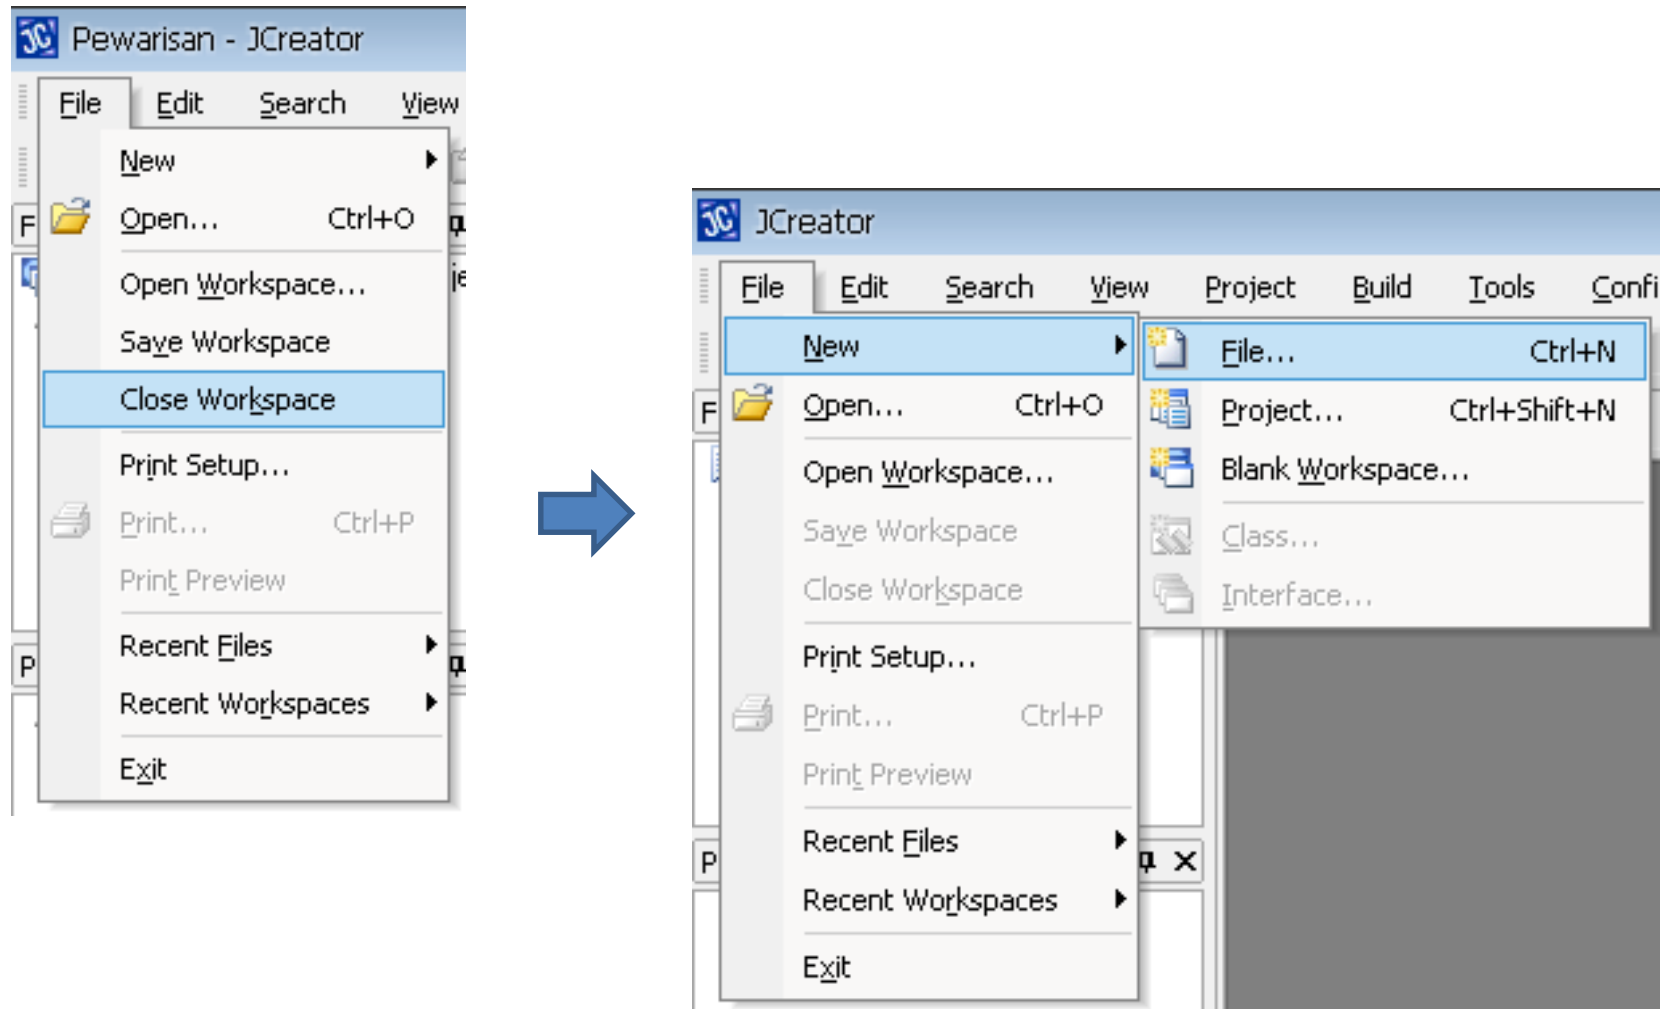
Pewarisan - JCreator

File Edit Search View

New

Open... Ctrl+O

Open Workspace...

Save Workspace

Close Workspace

Print Setup...

Print... Ctrl+P

Print Preview

Recent Files

Recent Workspaces

Exit

F

P

JCreator

File Edit Search View Project Build Tools Confi

New

Open... Ctrl+O

Open Workspace...

Save Workspace

Close Workspace

Print Setup...

Print... Ctrl+P

Print Preview

Recent Files

Recent Workspaces

Exit

File... Ctrl+N

Project... Ctrl+Shift+N

Blank Workspace...

Class...

Interface...

F

P